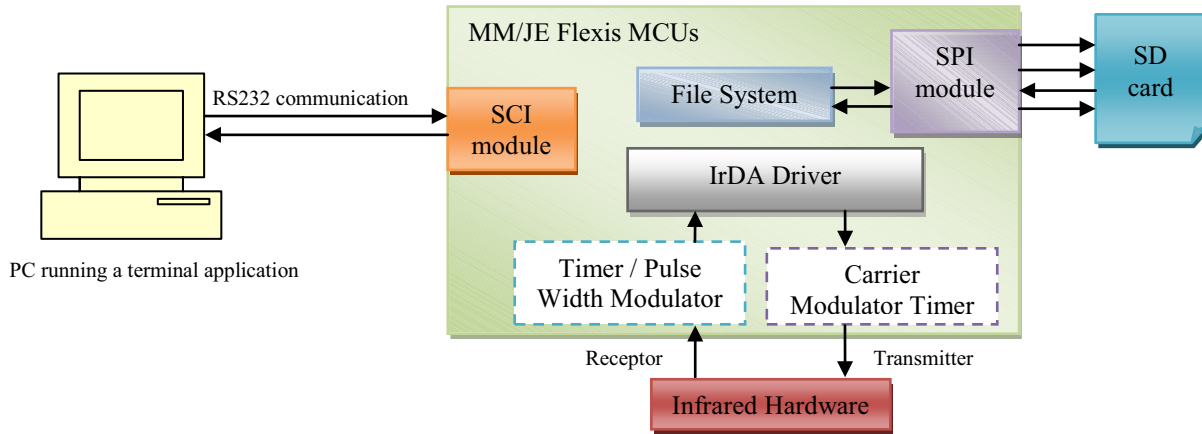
MM/JE Flexis MCUs

RS232 communication

SCI module

File System

SPI module

SD card

IrDA Driver

PC running a terminal application

Timer / Pulse Width Modulator

Carrier Modulator Timer

Receptor

Transmitter

Infrared Hardware